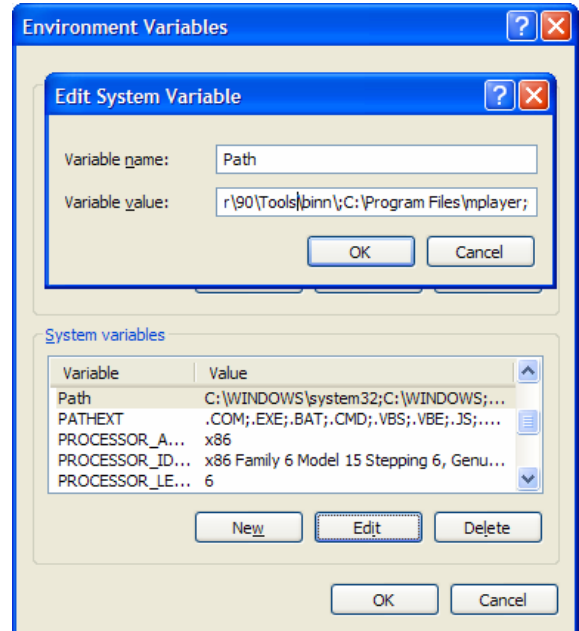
Environment Variables

Edit System Variable

Variable name: Path

Variable value: r\90\Tools\binn\;C:\Program Files\mplayer;

OK Cancel

System variables

| Variable | Value |
|---|---|
| Path | C:\WINDOWS\system32;C:\WINDOWS;... |
| PATHEXT | .COM;.EXE;.BAT;.CMD;.VBS;.VBE;.JS;.... |
| PROCESSOR_A... | x86 |
| PROCESSOR_ID... | x86 Family 6 Model 15 Stepping 6, Genu... |
| PROCESSOR_LE... | 6 |

New Edit Delete

OK Cancel